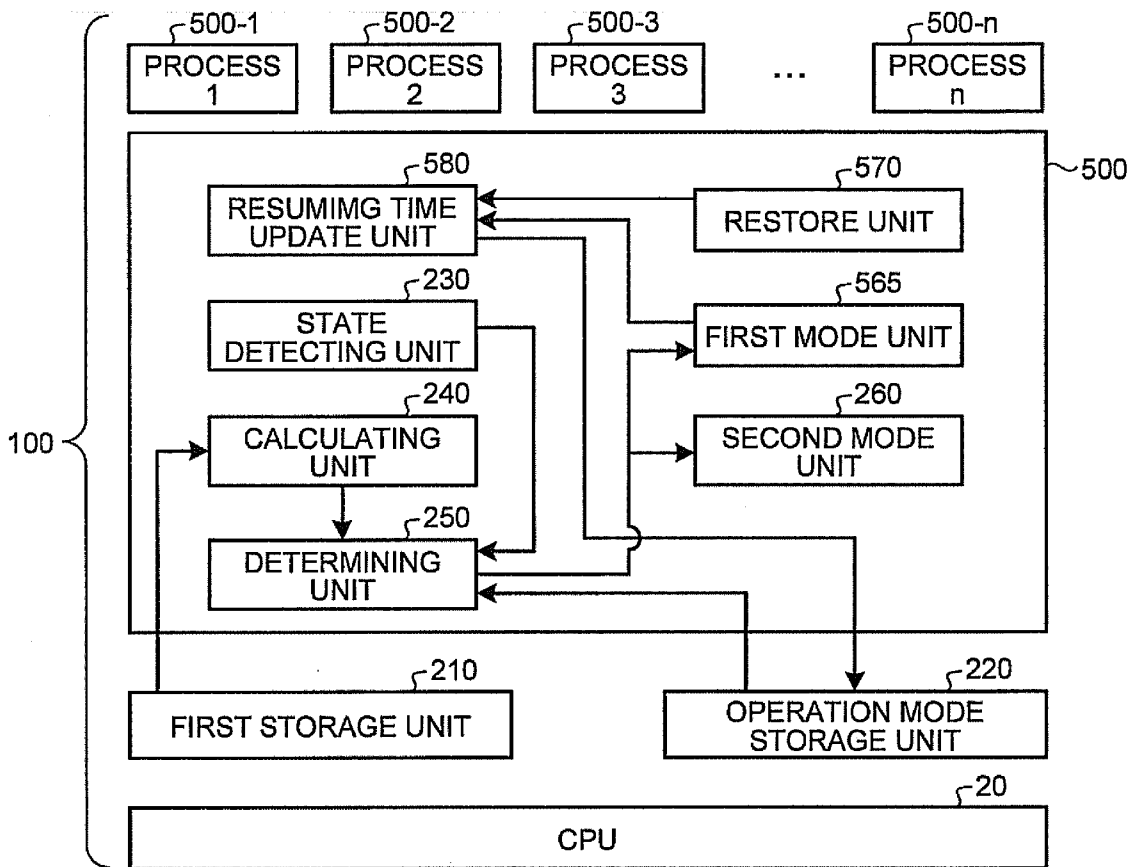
500-1
PROCESS 1

500-2
PROCESS 2

500-3
PROCESS 3

...

500-n
PROCESS n

500

580
RESUMIMG TIME UPDATE UNIT

570
RESTORE UNIT

230
STATE DETECTING UNIT

565
FIRST MODE UNIT

240
CALCULATING UNIT

260
SECOND MODE UNIT

250
DETERMINING UNIT

100

210
FIRST STORAGE UNIT

220
OPERATION MODE STORAGE UNIT

20
CPU